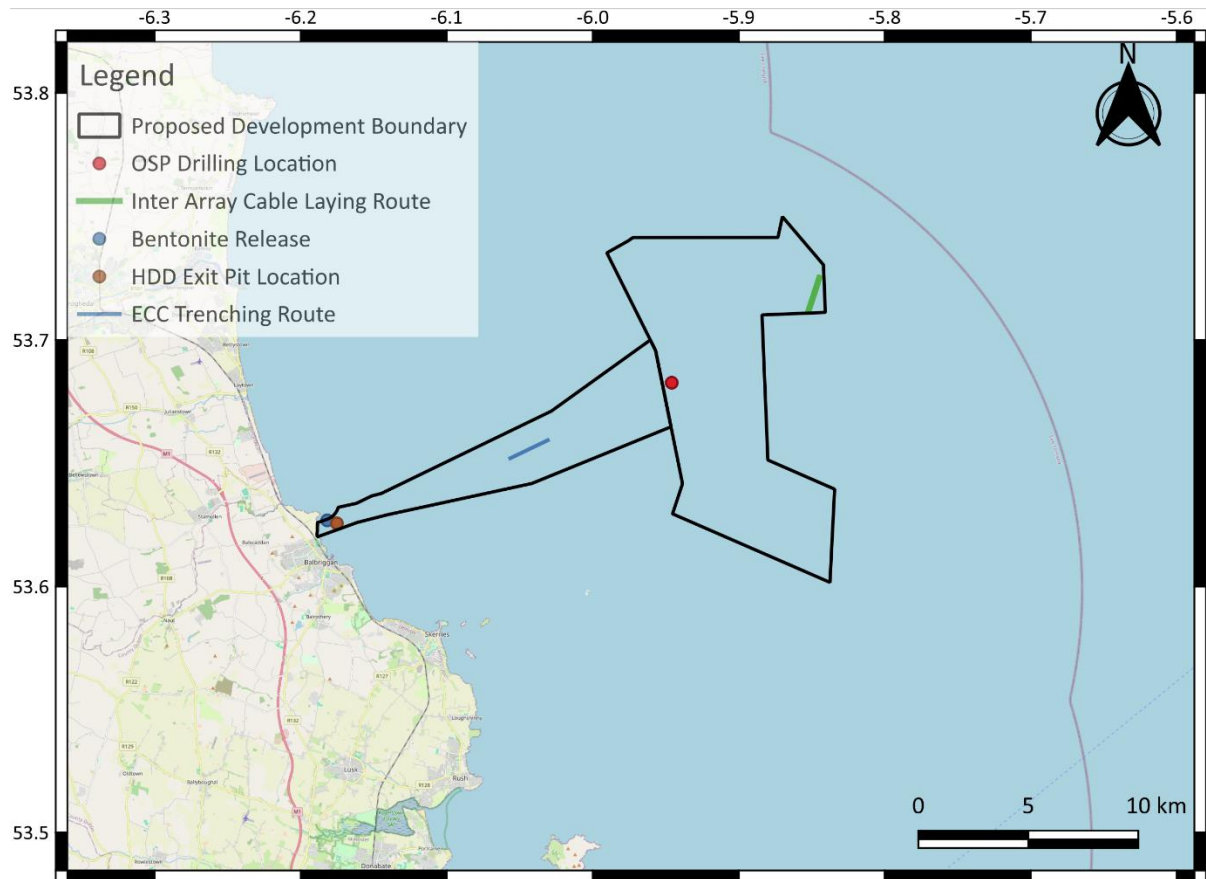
-6.3 -6.2 -6.1 -6.0 -5.9 -5.8 -5.7 -5.6

53.8
53.7
53.6
53.5

Legend
Proposed Development Boundary
OSP Drilling Location
Inter Array Cable Laying Route
Bentonite Release
HDD Exit Pit Location
ECC Trenching Route

N

Balbriggan
Skerries
Lusk
Rush
Donabate

0 5 10 km